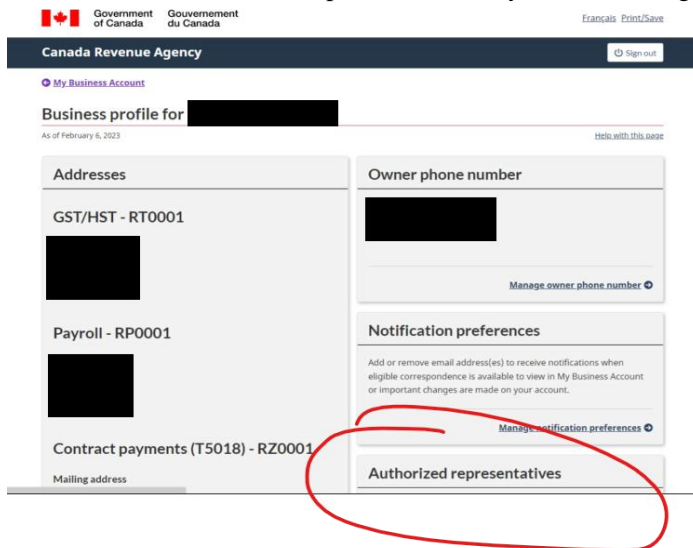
Government of Canada Gouvernement du Canada

Français Print/Save

Canada Revenue Agency

Sign out

My Business Account

Business profile for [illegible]

As of February 6, 2023

Help with this page

Addresses

GST/HST - RT0001

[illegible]

Payroll - RP0001

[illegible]

Contract payments (T5018) - RZ0001

Mailing address

Owner phone number

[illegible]

Manage owner phone number

Notification preferences

Add or remove email address(es) to receive notifications when eligible correspondence is available to view in My Business Account or important changes are made on your account.

Manage notification preferences

Authorized representatives